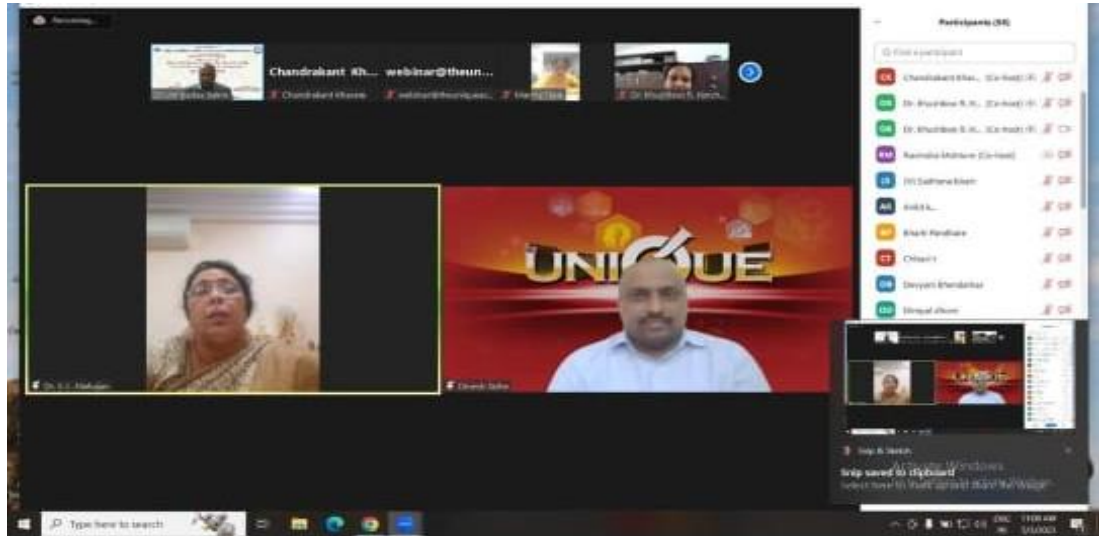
Recording...

Chandrakant Kh... webinar@theun...

Chandrakant Khisme
webinar@theuniqueac...
Dr. Bhushan S. Harch...

Participants (58)

Find a participant

Chandrakant Khis... (Co-host)
Dr. Bhushan S. H... (Co-host)
Dr. Bhushan S. H... (Co-host)
Ravindra Mohare (Co-host)
(V) Sadhana Ekam
Ankita...
Bhavik Pandhare
Chhavi
Devyani Bhandarkar
Dimpal Jikum

Dr. S.S. Mahajan

UNIQUE

Dinesh Sahu

Snip & Sketch
Snip saved to clipboard
Select here to mark up and share the image

Activate Windows

Type here to search

11:06 AM
5/5/2023